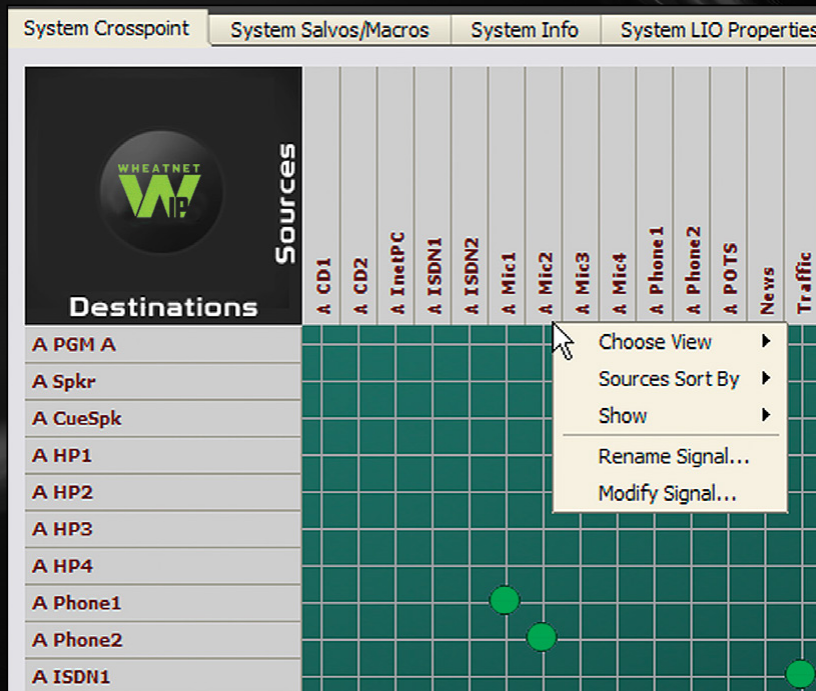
System Crosspoint | System Salvos/Macros | System Info | System LIO Properties

WHEATNET IP

Sources

Destinations

A CD1
A CD2
A InetPC
A ISDN1
A ISDN2
A Mic1
A Mic2
A Mic3
A Mic4
A Phone1
A Phone2
A POTS
News
Traffic

A PGM A
A Spkr
A CueSpk
A HP1
A HP2
A HP3
A HP4
A Phone1
A Phone2
A ISDN1

Choose View
Sources Sort By
Show
Rename Signal...
Modify Signal...